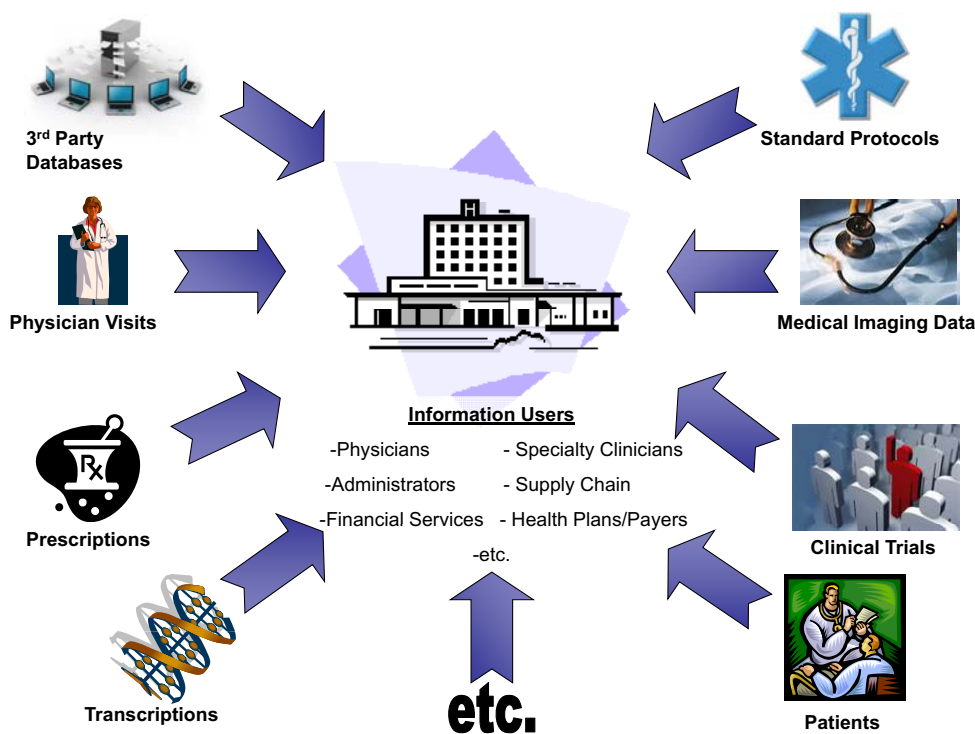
$3^{rd}$ Party Databases

Standard Protocols

H

Physician Visits

Medical Imaging Data

Information Users

-Physicians - Specialty Clinicians

-Administrators - Supply Chain

-Financial Services - Health Plans/Payers

-etc.

Rx

Prescriptions

Clinical Trials

Transcriptions

etc.

Patients